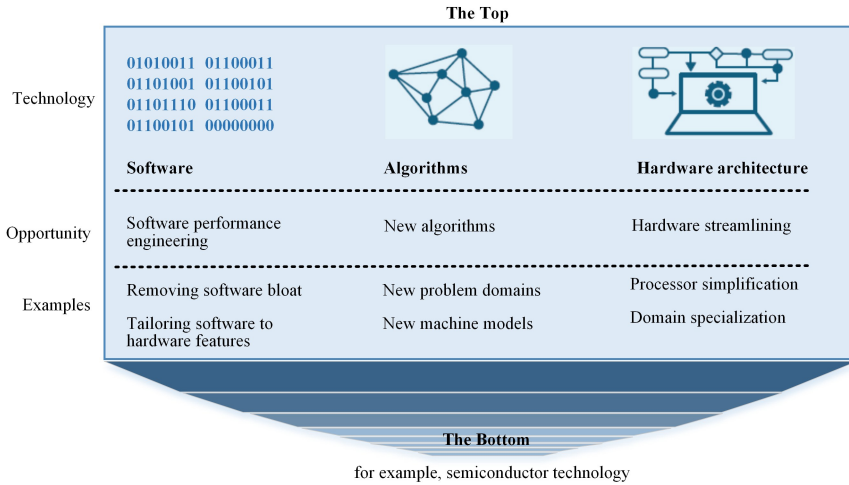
The Top

Technology

01010011 01100011
01101001 01100101
01101110 01100011
01100101 00000000

Software

Algorithms

Hardware architecture

Opportunity

Software performance engineering

New algorithms

Hardware streamlining

Examples

Removing software bloat

Tailoring software to hardware features

New problem domains

New machine models

Processor simplification

Domain specialization

The Bottom

for example, semiconductor technology